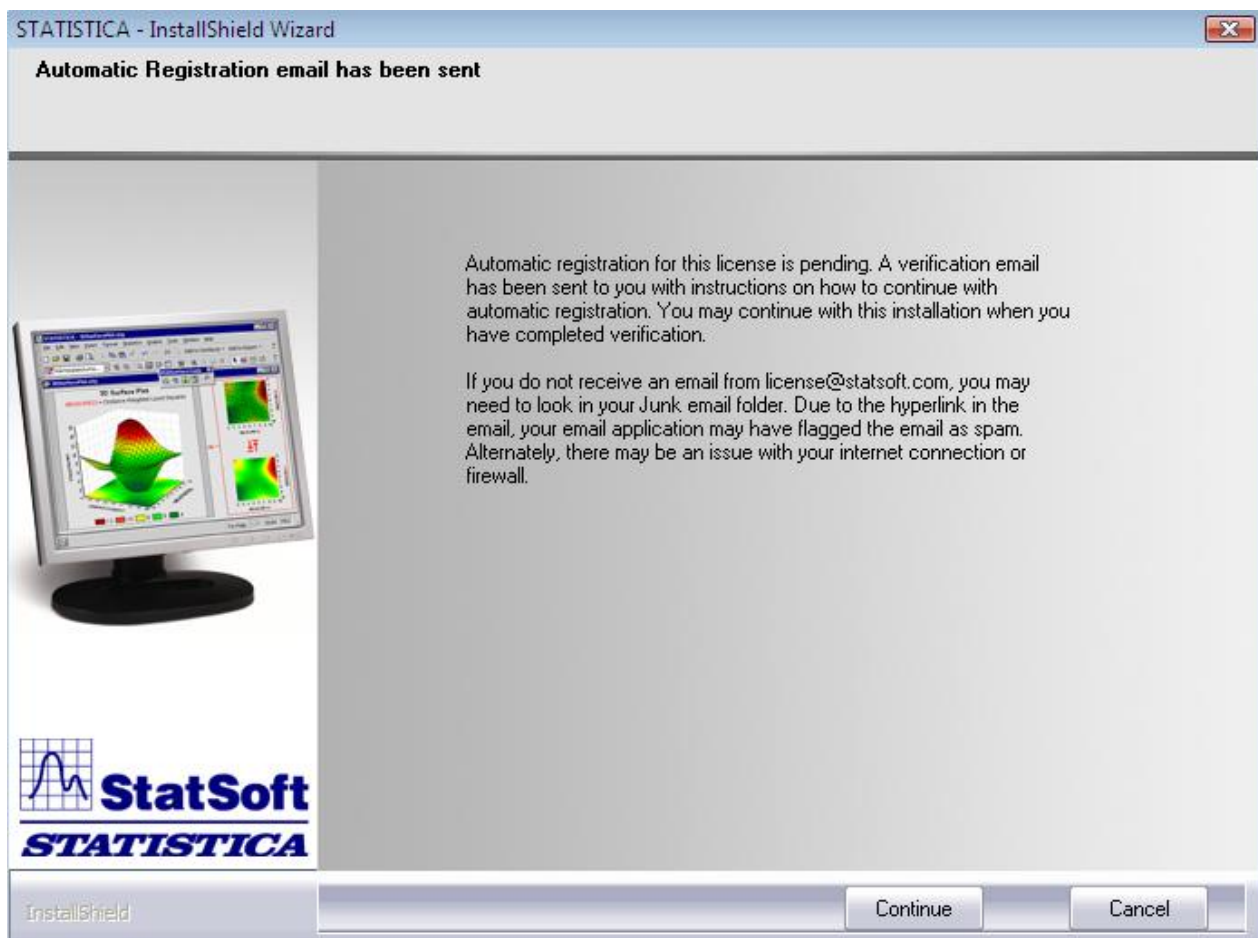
STATISTICA - InstallShield Wizard

Automatic Registration email has been sent

Automatic registration for this license is pending. A verification email has been sent to you with instructions on how to continue with automatic registration. You may continue with this installation when you have completed verification.

If you do not receive an email from license@statsoft.com, you may need to look in your Junk email folder. Due to the hyperlink in the email, your email application may have flagged the email as spam. Alternately, there may be an issue with your internet connection or firewall.

StatSoft
STATISTICA

InstallShield

Continue

Cancel